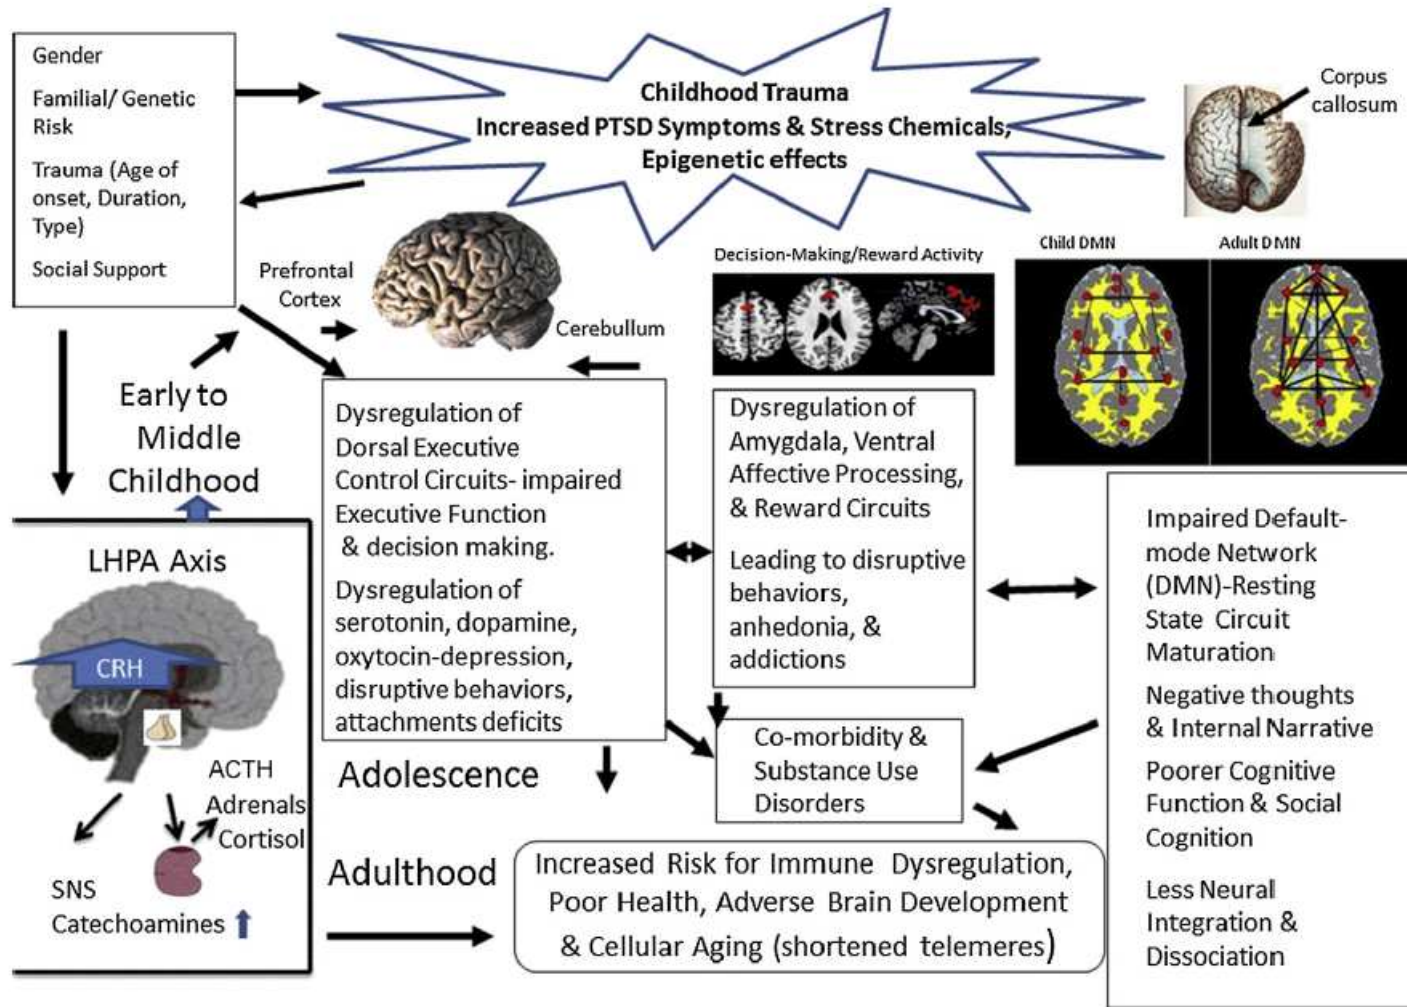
Gender

Familial/ Genetic Risk

Trauma (Age of onset, Duration, Type)

Social Support

Childhood Trauma
Increased PTSD Symptoms & Stress Chemicals,
Epigenetic effects

Corpus callosum

Prefrontal Cortex

Cerebullum

Decision-Making/Reward Activity

Child DMN

Adult DMN

Early to Middle Childhood

Dysregulation of Dorsal Executive Control Circuits- impaired Executive Function & decision making.

Dysregulation of serotonin, dopamine, oxytocin-depression, disruptive behaviors, attachments deficits

Dysregulation of Amygdala, Ventral Affective Processing, & Reward Circuits

Leading to disruptive behaviors, anhedonia, & addictions

Impaired Default-mode Network (DMN)-Resting State Circuit Maturation

Negative thoughts & Internal Narrative

Poorer Cognitive Function & Social Cognition

Less Neural Integration & Dissociation

LHPA Axis

CRH

ACTH

Adrenals

Cortisol

SNS

Catechoamines

Adolescence

Co-morbidity & Substance Use Disorders

Adulthood

Increased Risk for Immune Dysregulation, Poor Health, Adverse Brain Development & Cellular Aging (shortened telemeres)